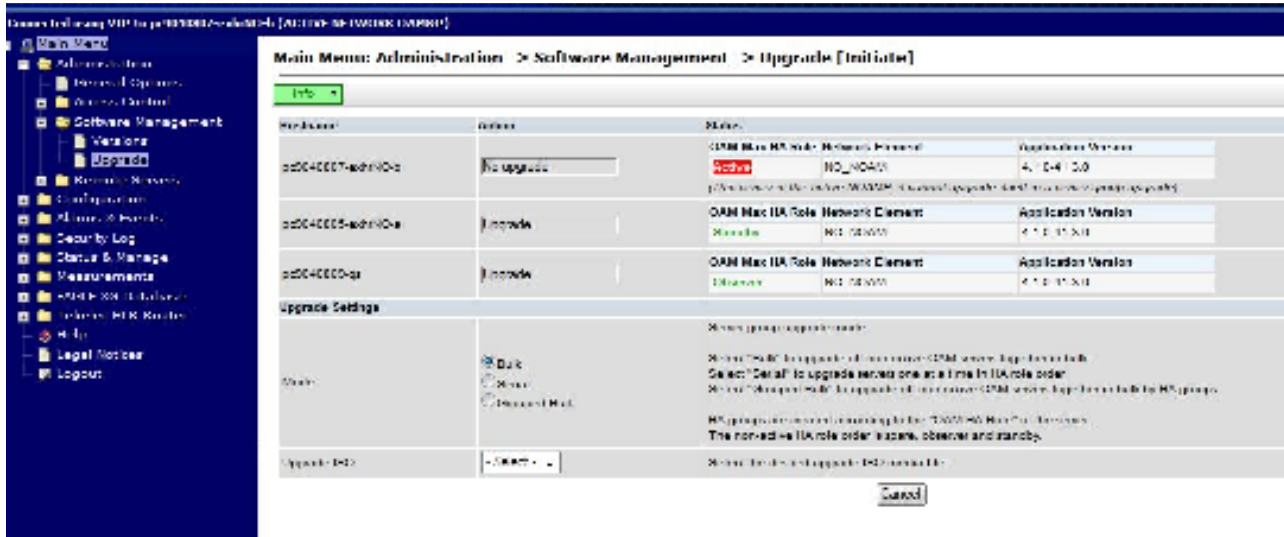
Connected using VIP to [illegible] [ACTIVE NETWORK OAM&P]

Main Menu
Administration
General Options
Access Control
Software Management
Versions
Upgrade
Remote Servers
Configuration
Alarms & Events
Security Log
Status & Manage
Measurements
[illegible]
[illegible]
Help
Legal Notices
Logout

Main Menu: Administration -> Software Management -> Upgrade [Initiate]

Info

| Hostname | Action | Status | | |
|---|---|---|---|---|
| pc9040007-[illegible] | No upgrade | OAM Max HA Role | Network Element | Application Version |
| | | Active | NO_NOAM | 4.1.0-41.3.0 |
| | | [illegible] | | |
| pc9040005-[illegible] | Upgrade | OAM Max HA Role | Network Element | Application Version |
| | | Standby | NO_NOAM | 4.1.0-41.3.0 |
| pc9040000-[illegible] | Upgrade | OAM Max HA Role | Network Element | Application Version |
| | | Observer | NO_NOAM | 4.1.0-41.3.0 |

Upgrade Settings

Mode: Bulk / Serial / Grouped Bulk

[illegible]
Select "Bulk" to upgrade all non-active OAM servers together in bulk.
Select "Serial" to upgrade servers one at a time in HA role order
Select "Grouped Bulk" to upgrade all non-active OAM servers together in bulk by HA groups.

HA groups are ordered according to the "OAM HA Max Role" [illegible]
The non-active HA role order is spare, observer and standby.

Upgrade ISO: - Select - | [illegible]

Cancel